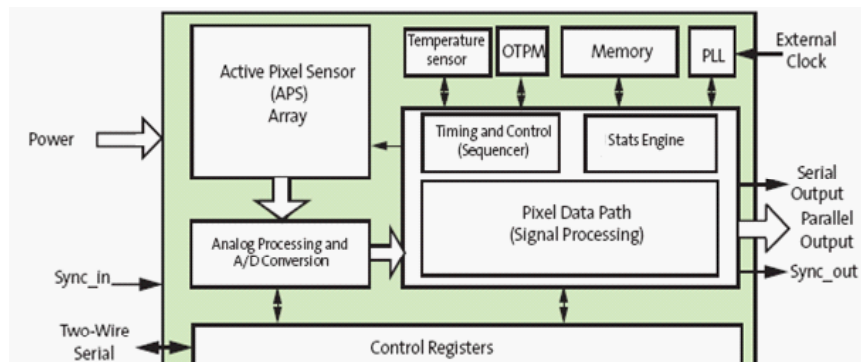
Active Pixel Sensor (APS) Array

Temperature sensor

OTPM

Memory

PLL

External Clock

Power

Timing and Control (Sequencer)

Stats Engine

Serial Output

Pixel Data Path (Signal Processing)

Parallel Output

Analog Processing and A/D Conversion

Sync_in

Sync_out

Two-Wire Serial

Control Registers